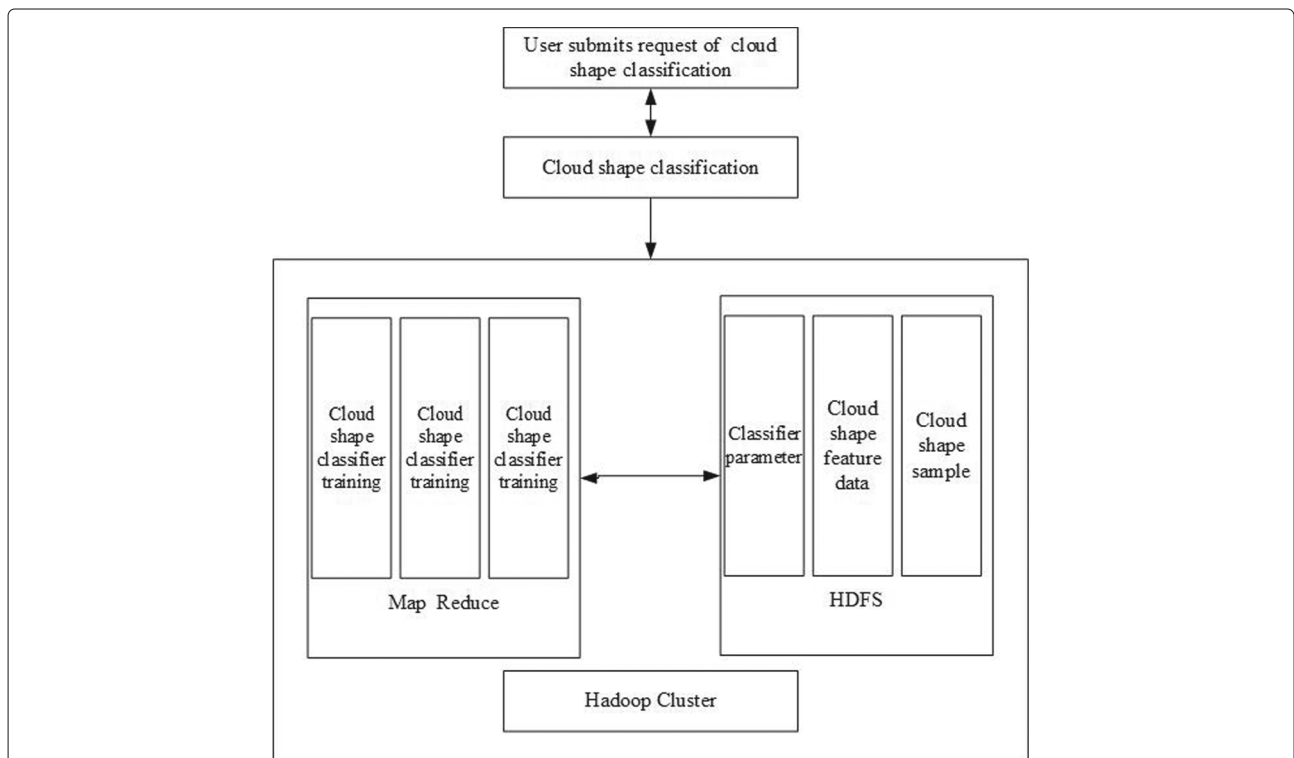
User submits request of cloud shape classification

Cloud shape classification

Cloud shape classifier training

Cloud shape classifier training

Cloud shape classifier training

Map Reduce

Classifier parameter

Cloud shape feature data

Cloud shape sample

HDFS

Hadoop Cluster